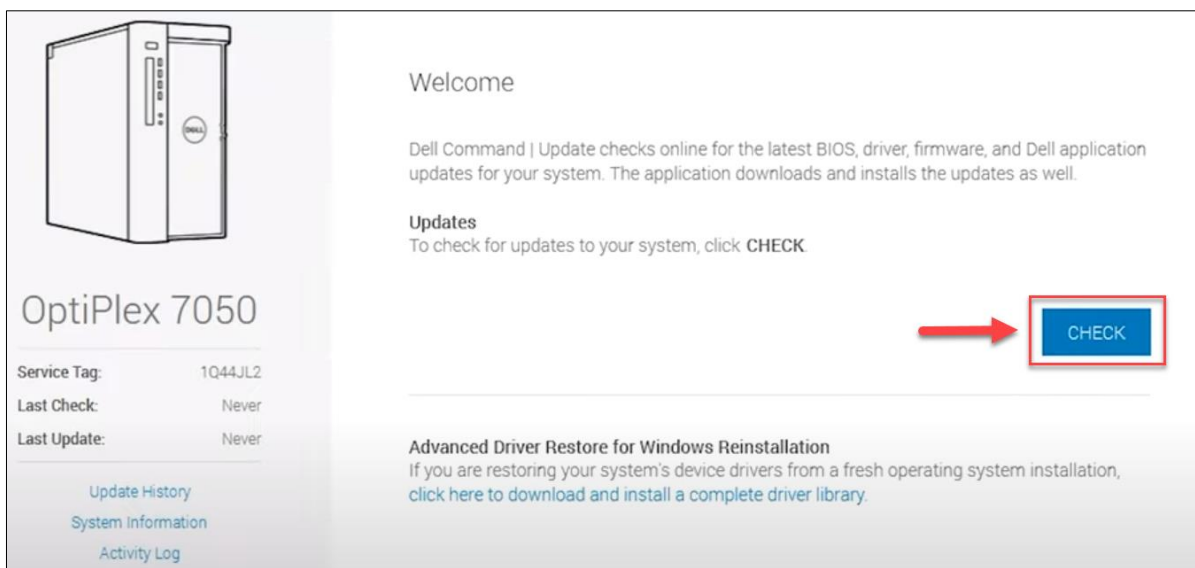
DELL

OptiPlex 7050

| Service Tag: | 1Q44JL2 |
|---|---|
| Last Check: | Never |
| Last Update: | Never |

Update History
System Information
Activity Log

Welcome

Dell Command | Update checks online for the latest BIOS, driver, firmware, and Dell application updates for your system. The application downloads and installs the updates as well.

Updates
To check for updates to your system, click CHECK.

CHECK

Advanced Driver Restore for Windows Reinstallation
If you are restoring your system's device drivers from a fresh operating system installation, click here to download and install a complete driver library.